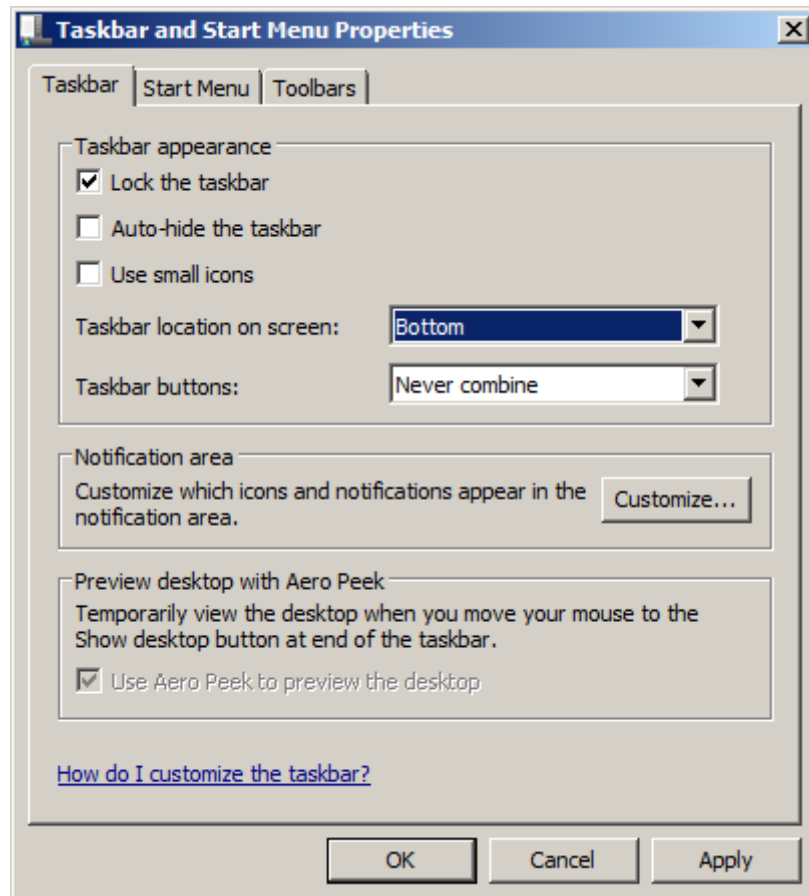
Taskbar and Start Menu Properties

Taskbar | Start Menu | Toolbars

Taskbar appearance

Lock the taskbar

Auto-hide the taskbar

Use small icons

Taskbar location on screen: Bottom

Taskbar buttons: Never combine

Notification area

Customize which icons and notifications appear in the notification area.

Customize...

Preview desktop with Aero Peek

Temporarily view the desktop when you move your mouse to the Show desktop button at end of the taskbar.

Use Aero Peek to preview the desktop

How do I customize the taskbar?

OK Cancel Apply